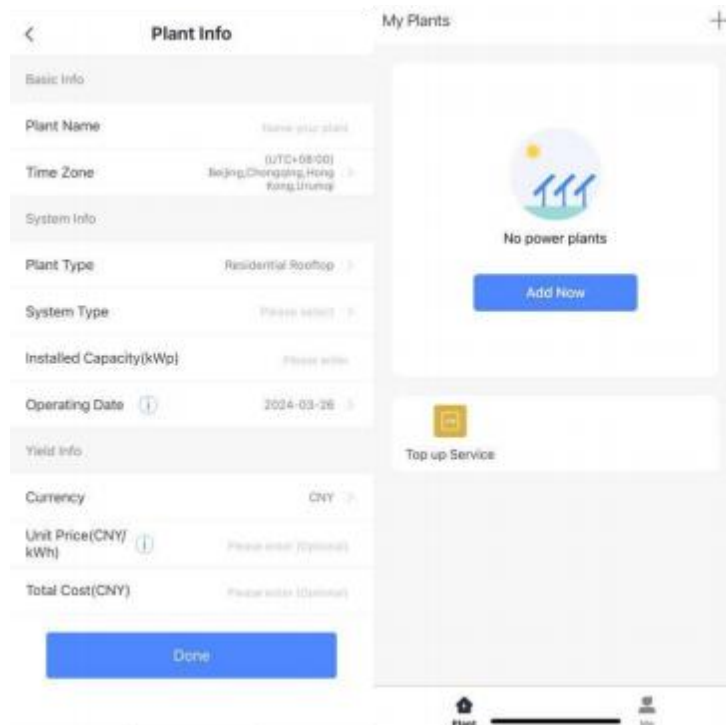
<
Plant Info

Basic Info

Plant Name
Name your plant

Time Zone
(UTC+08:00) Beijing,Chongqing,Hong Kong,Urumqi

System Info

Plant Type
Residential Rooftop

System Type
Please select

Installed Capacity(kWp)
Please enter

Operating Date
2024-03-26

Yield Info

Currency
CNY

Unit Price(CNY/kWh)
Please enter (Optional)

Total Cost(CNY)
Please enter (Optional)

Done

My Plants
+

No power plants

Add Now

Top up Service

Plant
Me